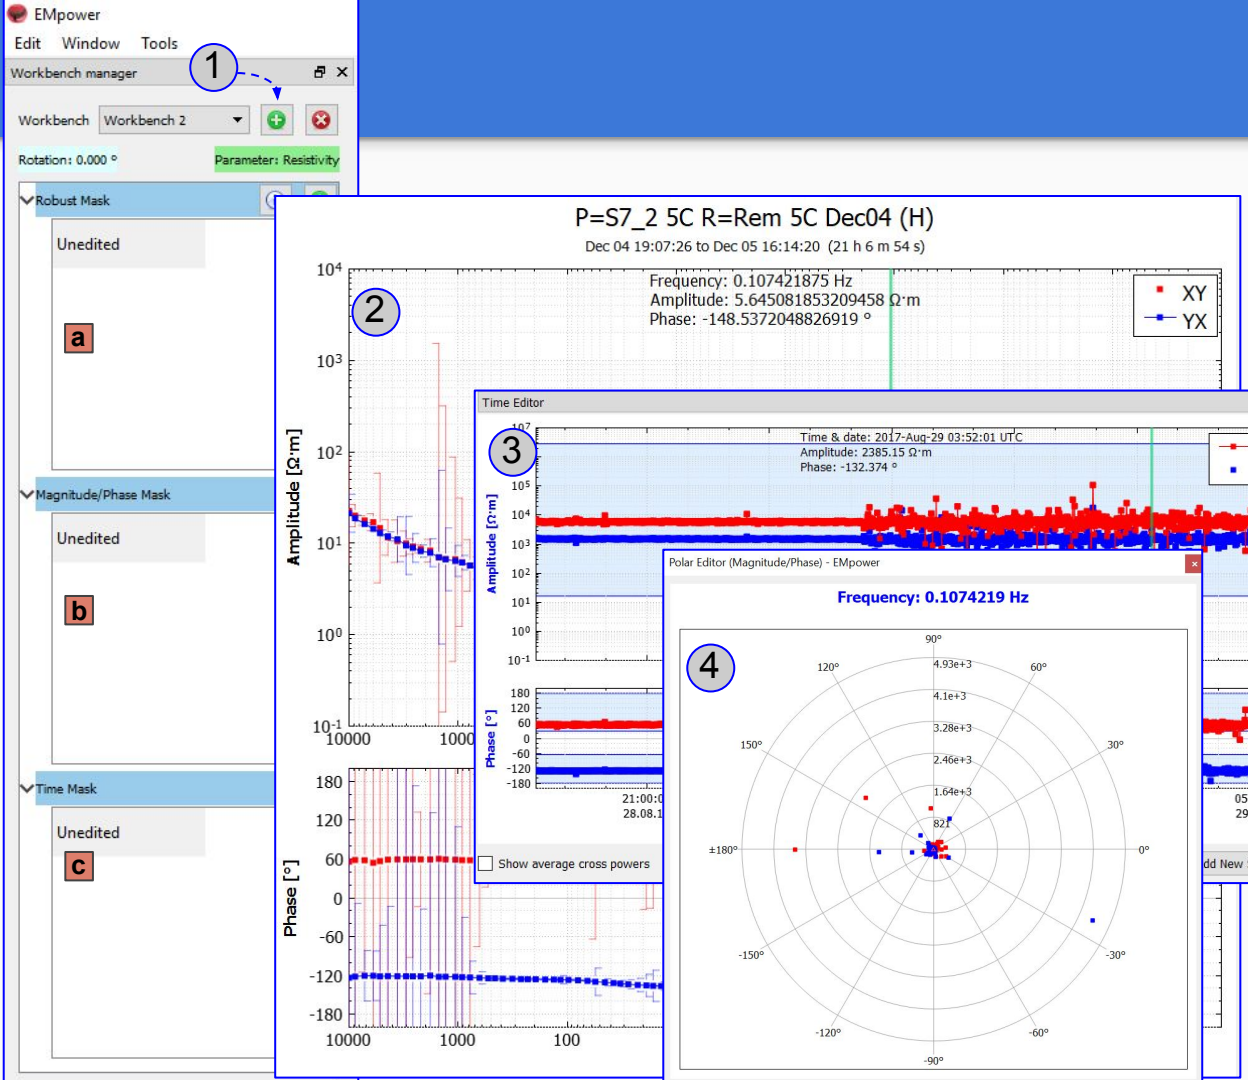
EMpower
Edit Window Tools
Workbench manager
1
Workbench Workbench 2
Rotation: 0.000 °
Parameter: Resistivity
Robust Mask
Unedited
a
Magnitude/Phase Mask
Unedited
b
Time Mask
Unedited
c

P=S7_2 5C R=Rem 5C Dec04 (H)
Dec 04 19:07:26 to Dec 05 16:14:20 (21 h 6 m 54 s)
Frequency: 0.107421875 Hz
Amplitude: 5.645081853209458 Ω·m
Phase: -148.5372048826919 °
XY
YX
2
$10^4$
$10^3$
$10^2$
$10^1$
$10^0$
$10^{-1}$
Amplitude [Ω·m]
10000
1000
180
120
60
0
-60
-120
-180
Phase [°]
10000
1000
100

Time Editor
3
$10^7$
Time & date: 2017-Aug-29 03:52:01 UTC
Amplitude: 2385.15 Ω·m
Phase: -132.374 °
$10^5$
$10^4$
$10^3$
$10^2$
$10^1$
$10^0$
$10^{-1}$
Amplitude [Ω·m]
180
120
60
0
-60
-120
-180
Phase [°]
21:00:0
28.08.1
05
29
Show average cross powers
dd New

Polar Editor (Magnitude/Phase) - EMpower
Frequency: 0.1074219 Hz
4
90°
120°
60°
4.93e+3
4.1e+3
3.28e+3
2.46e+3
1.64e+3
821
150°
30°
±180°
0°
-150°
-30°
-120°
-60°
-90°